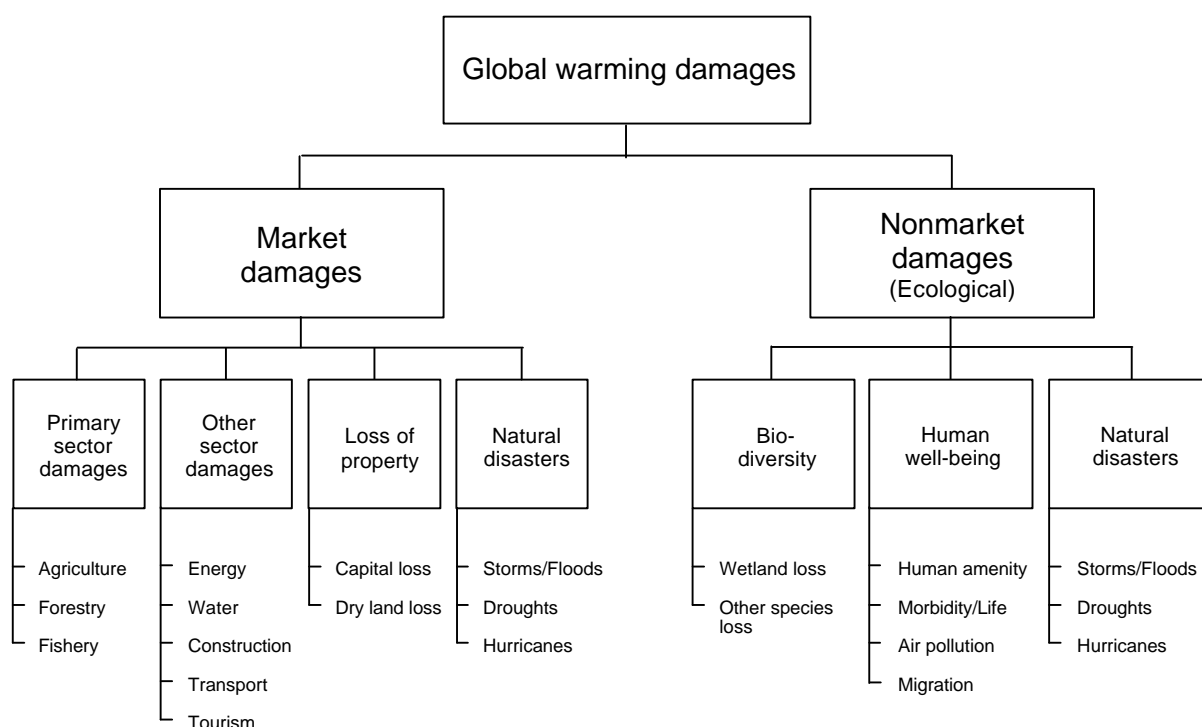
Global warming damages

Market damages

Nonmarket damages (Ecological)

Primary sector damages

Other sector damages

Loss of property

Natural disasters

Bio-diversity

Human well-being

Natural disasters

Agriculture
Forestry
Fishery

Energy
Water
Construction
Transport
Tourism

Capital loss
Dry land loss

Storms/Floods
Droughts
Hurricanes

Wetland loss
Other species loss

Human amenity
Morbidity/Life
Air pollution
Migration

Storms/Floods
Droughts
Hurricanes